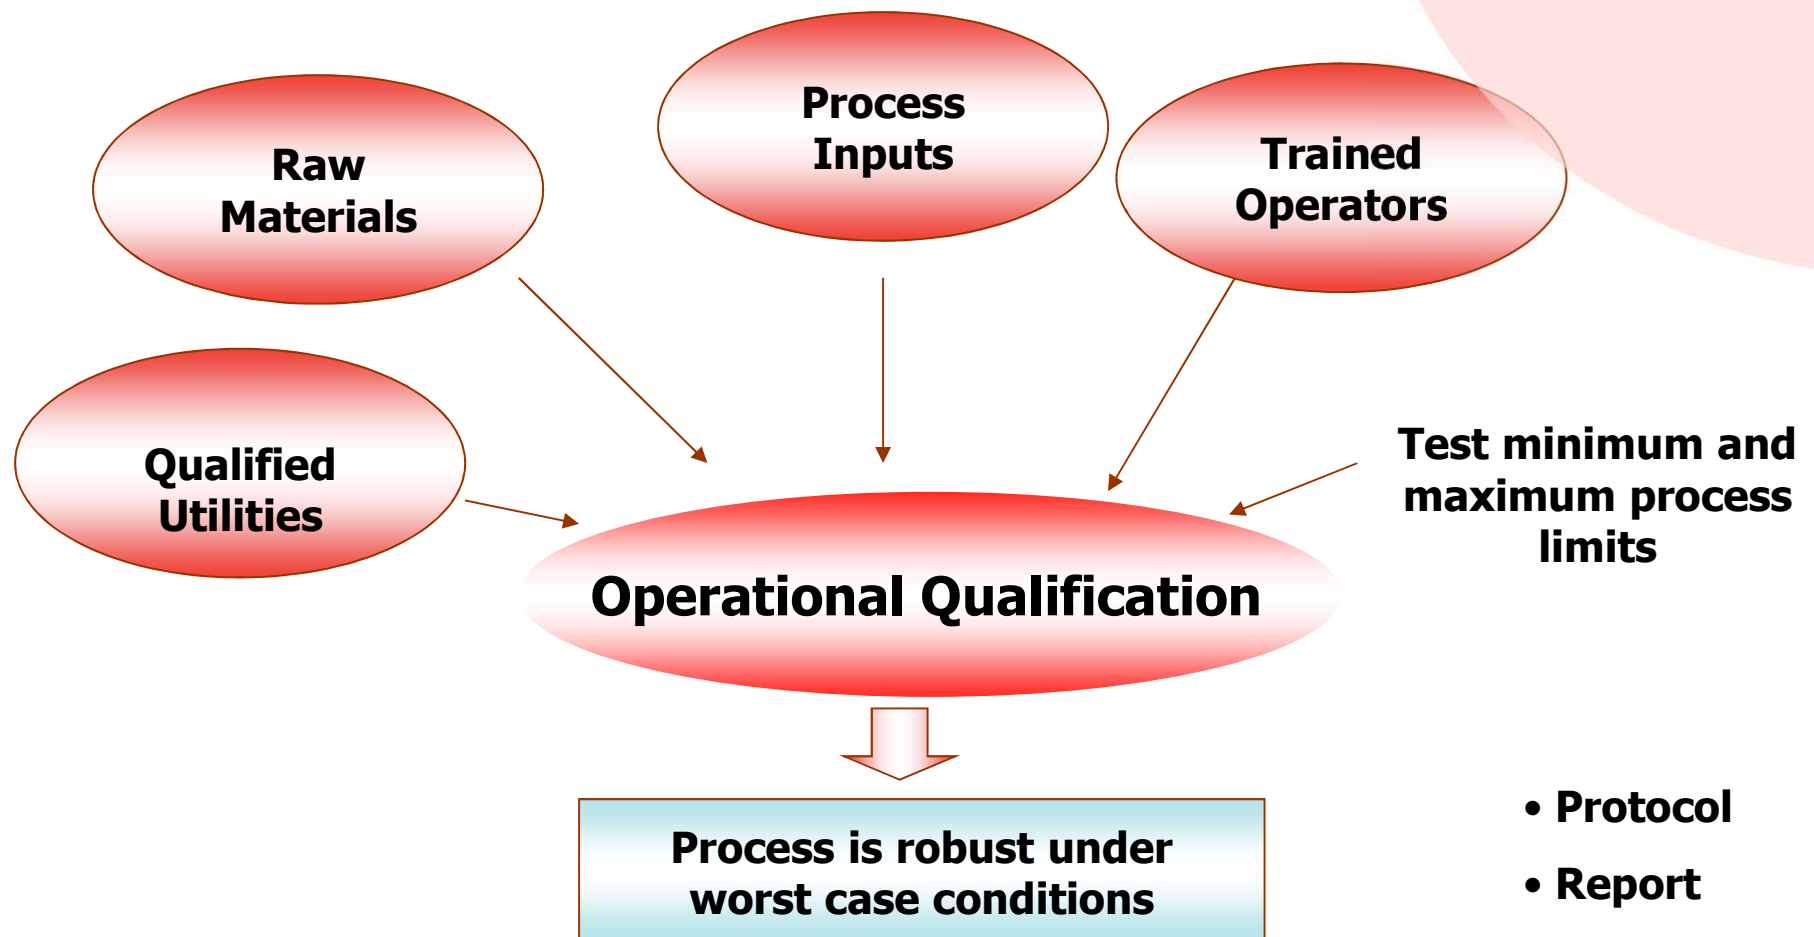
Raw Materials

Process Inputs

Trained Operators

Qualified Utilities

Test minimum and maximum process limits

Operational Qualification

Process is robust under worst case conditions

• Protocol

• Report